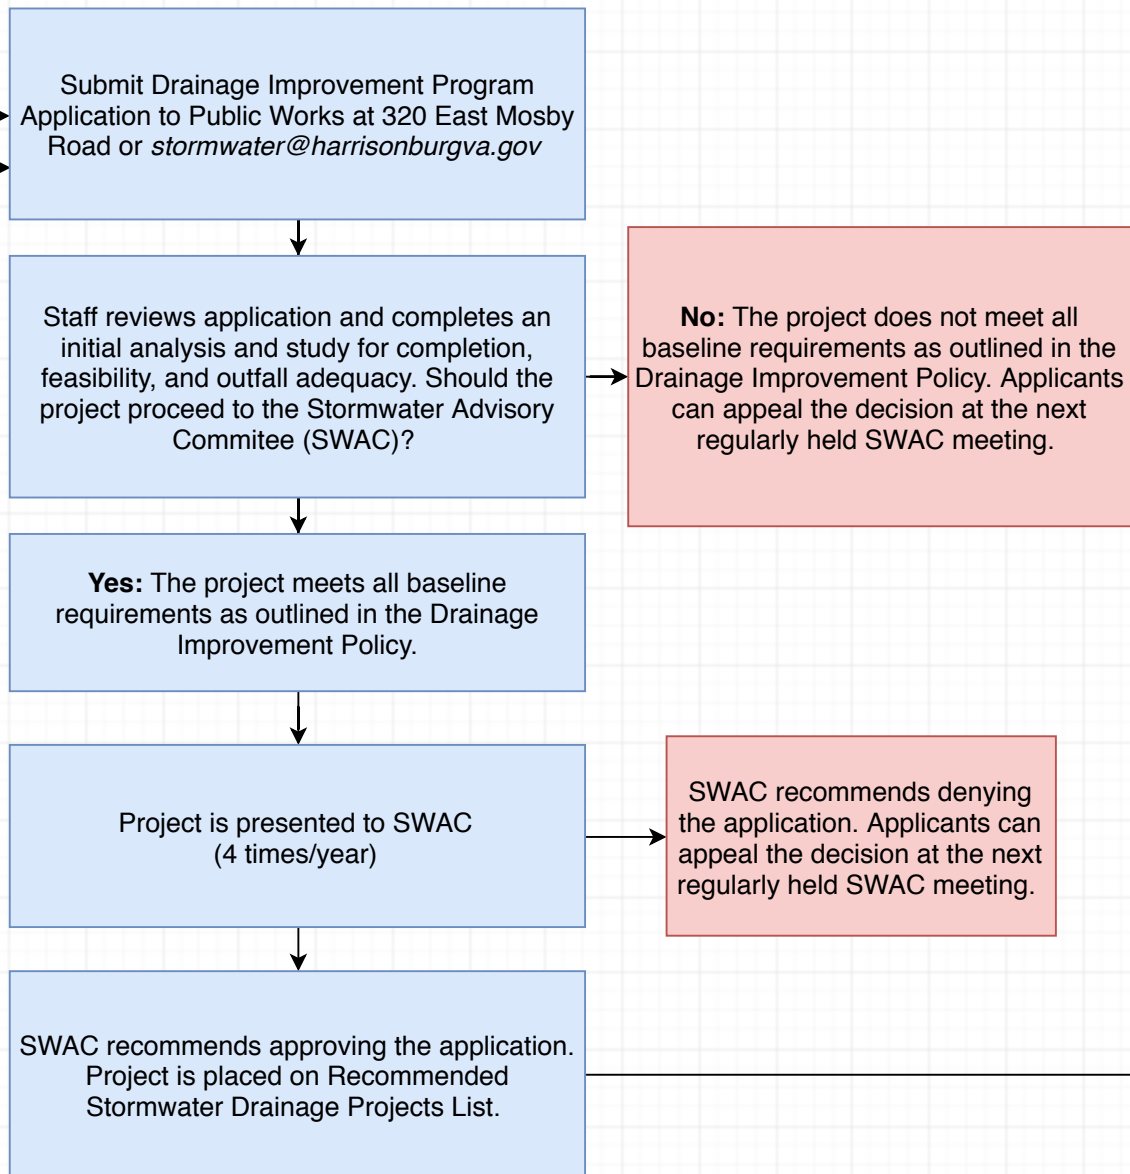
Submit Drainage Improvement Program Application to Public Works at 320 East Mosby Road or stormwater@harrisonburgva.gov

Staff reviews application and completes an initial analysis and study for completion, feasibility, and outfall adequacy. Should the project proceed to the Stormwater Advisory Commitee (SWAC)?

**No:** The project does not meet all baseline requirements as outlined in the Drainage Improvement Policy. Applicants can appeal the decision at the next regularly held SWAC meeting.

**Yes:** The project meets all baseline requirements as outlined in the Drainage Improvement Policy.

Project is presented to SWAC (4 times/year)

SWAC recommends denying the application. Applicants can appeal the decision at the next regularly held SWAC meeting.

SWAC recommends approving the application. Project is placed on Recommended Stormwater Drainage Projects List.